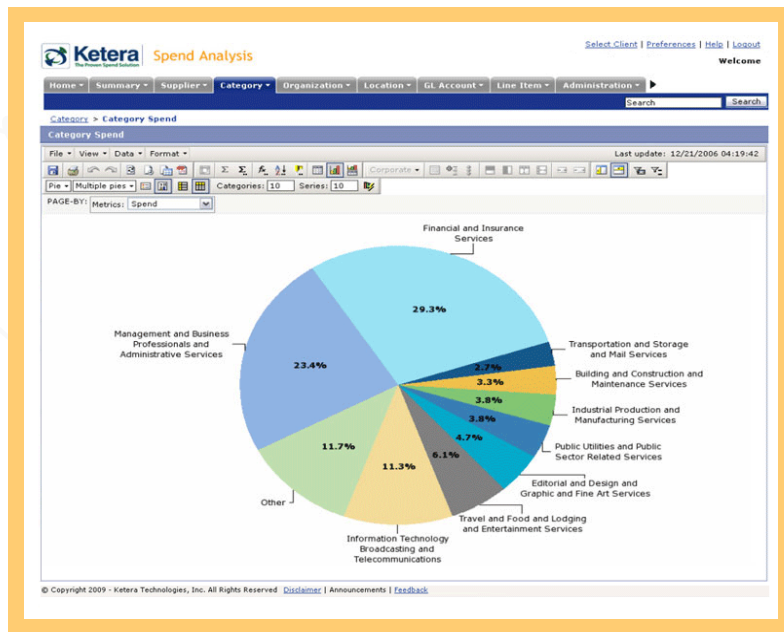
Ketera
The Proven Spend Solution
Spend Analysis

Select Client | Preferences | Help | Logout
Welcome

Home ▾ Summary ▾ Supplier ▾ Category ▾ Organization ▾ Location ▾ GL Account ▾ Line Item ▾ Administration ▾

Search Search

Category > Category Spend

Category Spend

File ▾ View ▾ Data ▾ Format ▾

Last update: 12/21/2006 04:19:42

Corporate ▾

Pie ▾ Multiple pies ▾ Categories: 10 Series: 10

PAGE-BY: Metrics: Spend

Financial and Insurance Services

29.3%

Transportation and Storage and Mail Services

2.7%

Building and Construction and Maintenance Services

3.3%

Industrial Production and Manufacturing Services

3.8%

Public Utilities and Public Sector Related Services

3.8%

Editorial and Design and Graphic and Fine Art Services

4.7%

Travel and Food and Lodging and Entertainment Services

6.1%

Information Technology Broadcasting and Telecommunications

11.3%

Other

11.7%

Management and Business Professionals and Administrative Services

23.4%

© Copyright 2009 - Ketera Technologies, Inc. All Rights Reserved Disclaimer | Announcements | Feedback